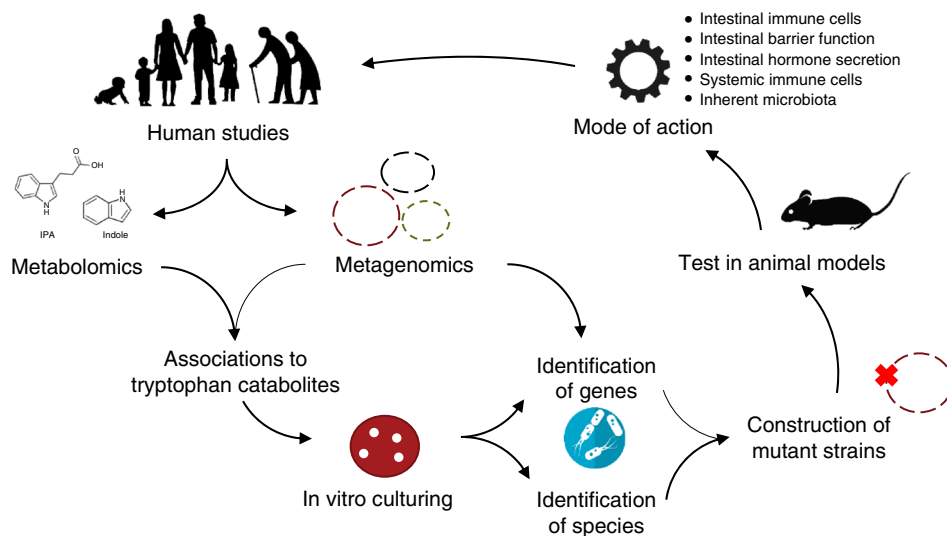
• Intestinal immune cells
• Intestinal barrier function
• Intestinal hormone secretion
• Systemic immune cells
• Inherent microbiota

Human studies

Mode of action

O
OH
N
H
IPA

N
H
Indole

Metabolomics

Metagenomics

Test in animal models

Associations to tryptophan catabolites

Identification of genes

Construction of mutant strains

In vitro culturing

Identification of species